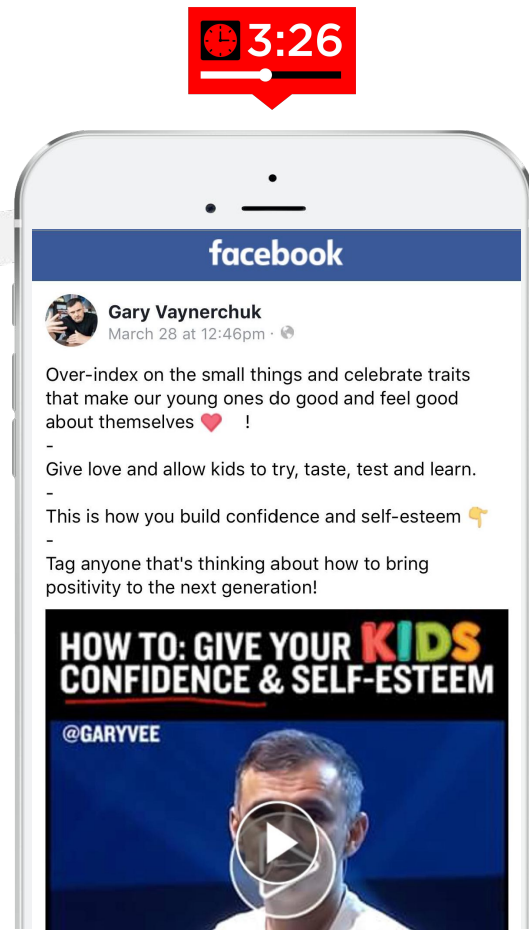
3:26

facebook

Gary Vaynerchuk
March 28 at 12:46pm ·

Over-index on the small things and celebrate traits that make our young ones do good and feel good about themselves ❤️ !
-
Give love and allow kids to try, taste, test and learn.
-
This is how you build confidence and self-esteem 👇
-
Tag anyone that's thinking about how to bring positivity to the next generation!

HOW TO: GIVE YOUR KIDS CONFIDENCE & SELF-ESTEEM

@GARYVEE